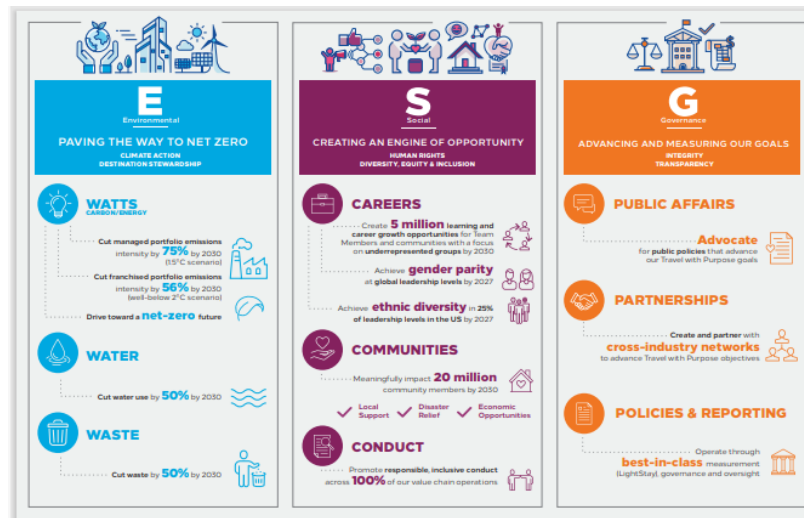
E
Environmental

PAVING THE WAY TO NET ZERO
CLIMATE ACTION
DESTINATION STEWARDSHIP

WATTS
CARBON/ENERGY

Cut managed portfolio emissions intensity by 75% by 2030 (1.5°C scenario)

Cut franchised portfolio emissions intensity by 56% by 2030 (well-below 2°C scenario)

Drive toward a net-zero future

WATER

Cut water use by 50% by 2030

WASTE

Cut waste by 50% by 2030

S
Social

CREATING AN ENGINE OF OPPORTUNITY
HUMAN RIGHTS
DIVERSITY, EQUITY & INCLUSION

CAREERS

Create 5 million learning and career growth opportunities for Team Members and communities with a focus on underrepresented groups by 2030

Achieve gender parity at global leadership levels by 2027

Achieve ethnic diversity in 25% of leadership levels in the US by 2027

COMMUNITIES

Meaningfully impact 20 million community members by 2030

Local Support
Disaster Relief
Economic Opportunities

CONDUCT

Promote responsible, inclusive conduct across 100% of our value chain operations

G
Governance

ADVANCING AND MEASURING OUR GOALS
INTEGRITY
TRANSPARENCY

PUBLIC AFFAIRS

Advocate for public policies that advance our Travel with Purpose goals

PARTNERSHIPS

Create and partner with cross-industry networks to advance Travel with Purpose objectives

POLICIES & REPORTING

Operate through best-in-class measurement (LightStay), governance and oversight